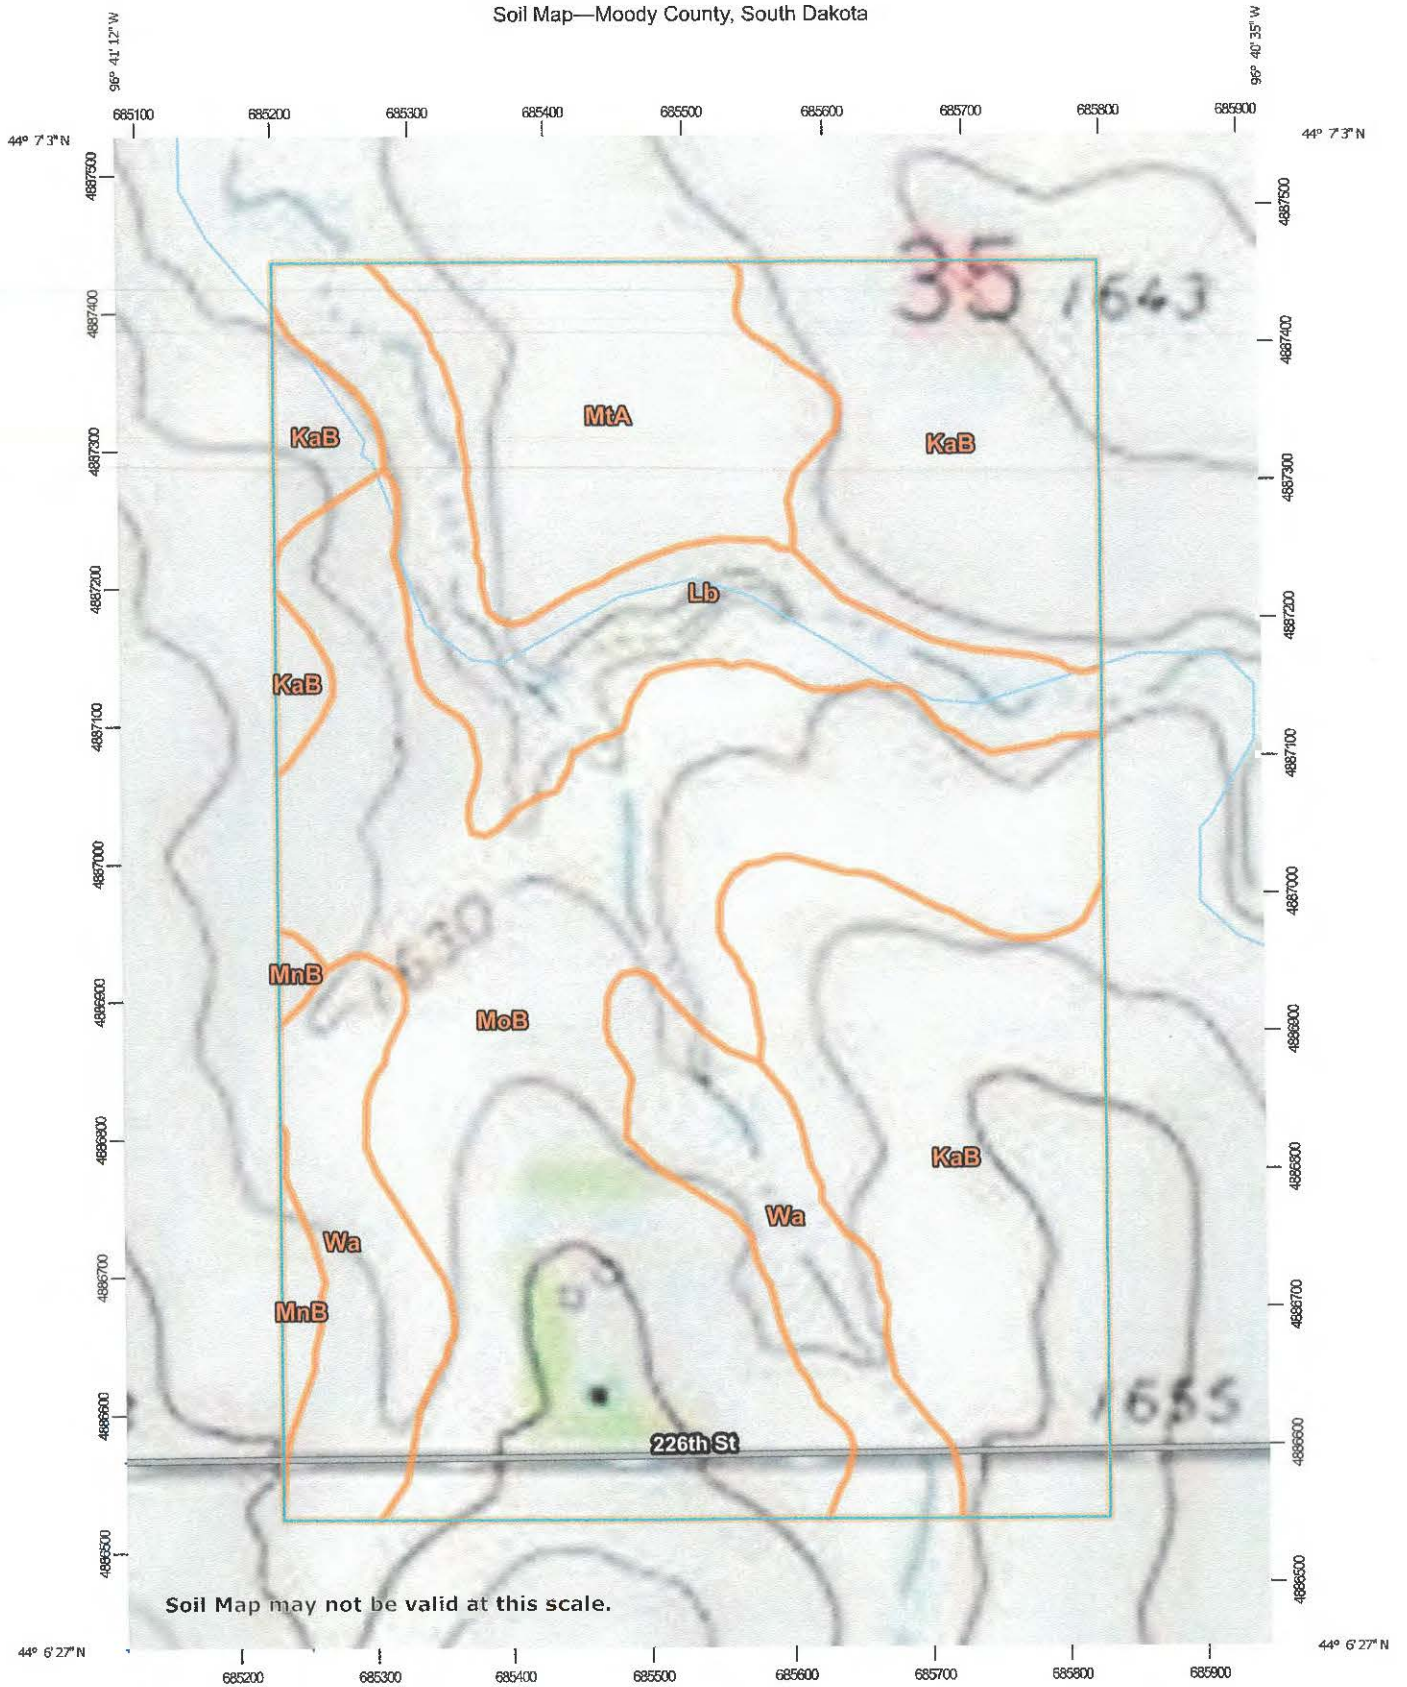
Soil Map—Moody County, South Dakota

96° 41' 12" W

96° 40' 35" W

685100 685200 685300 685400 685500 685600 685700 685800 685900

44° 7' 3" N

44° 7' 3" N

4887500
4887400
4887300
4887200
4887100
4887000
4886900
4886800
4886700
4886600
4886500

35

1643

MtA

KaB

KaB

KaB

Lb

1630

MnB

MoB

KaB

Wa

Wa

MnB

1655

226th St

Soil Map may not be valid at this scale.

44° 6' 27" N

44° 6' 27" N

685200 685300 685400 685500 685600 685700 685800 685900